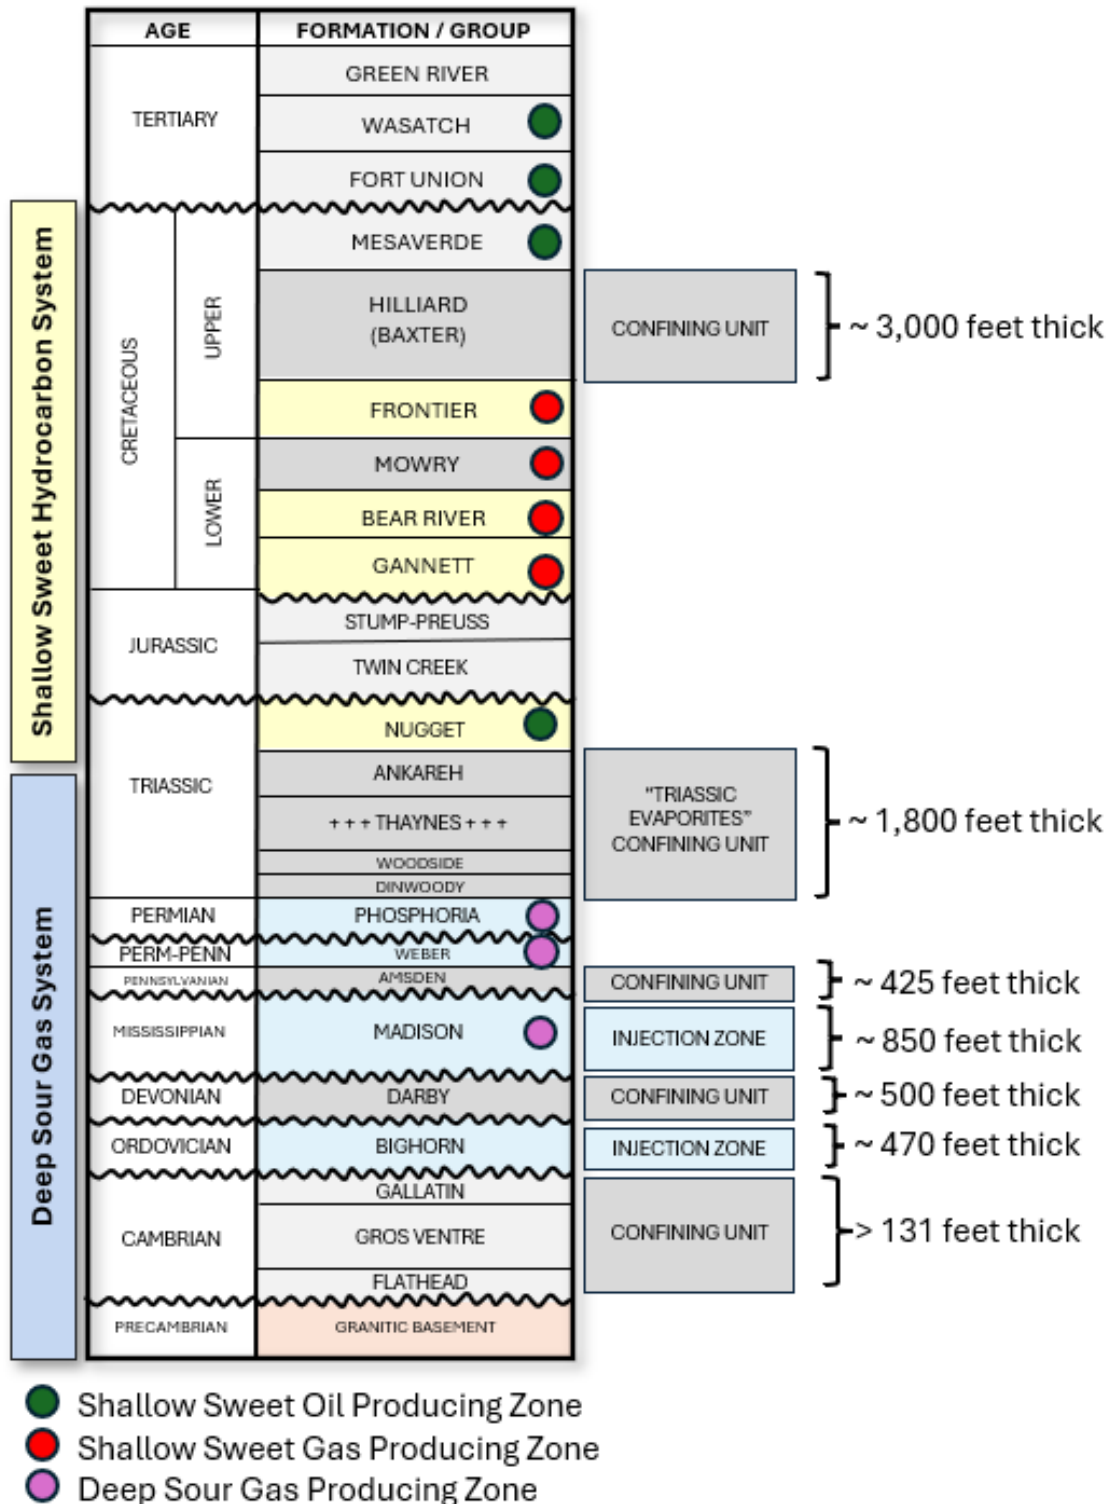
Shallow Sweet Hydrocarbon System

Deep Sour Gas System

| AGE | | FORMATION / GROUP |
|---|---|---|
| TERTIARY | | GREEN RIVER |
| | | WASATCH |
| | | FORT UNION |
| CRETACEOUS | UPPER | MESAVERDE |
| | | HILLIARD (BAXTER) |
| | | FRONTIER |
| | LOWER | MOWRY |
| | | BEAR RIVER |
| | | GANNETT |
| JURASSIC | | STUMP-PREUSS |
| | | TWIN CREEK |
| TRIASSIC | | NUGGET |
| | | ANKAREH |
| | | + + + THAYNES + + + |
| | | WOODSIDE |
| | | DINWOODY |
| PERMIAN | | PHOSPHORIA |
| PERM-PENN | | WEBER |
| PENNSYLVANIAN | | AMSDEN |
| MISSISSIPPIAN | | MADISON |
| DEVONIAN | | DARBY |
| ORDOVICIAN | | BIGHORN |
| CAMBRIAN | | GALLATIN |
| | | GROS VENTRE |
| | | FLATHEAD |
| PRECAMBRIAN | | GRANITIC BASEMENT |

CONFINING UNIT ~ 3,000 feet thick

"TRIASSIC EVAPORITES" CONFINING UNIT ~ 1,800 feet thick

CONFINING UNIT ~ 425 feet thick

INJECTION ZONE ~ 850 feet thick

CONFINING UNIT ~ 500 feet thick

INJECTION ZONE ~ 470 feet thick

CONFINING UNIT > 131 feet thick

Shallow Sweet Oil Producing Zone
Shallow Sweet Gas Producing Zone
Deep Sour Gas Producing Zone